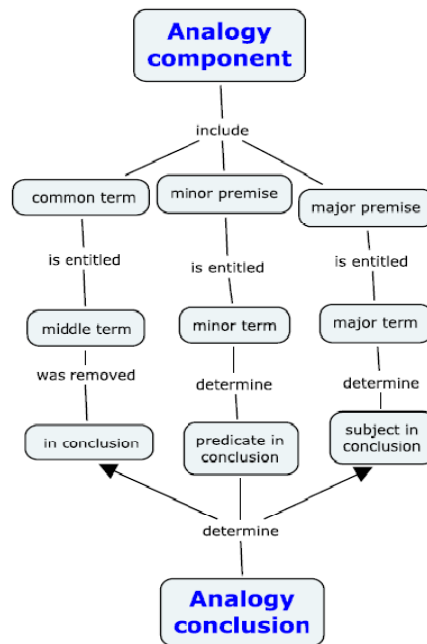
Analogy component

include

common term

minor premise

major premise

is entitled

is entitled

is entitled

middle term

minor term

major term

was removed

determine

determine

in conclusion

predicate in conclusion

subject in conclusion

determine

Analogy conclusion